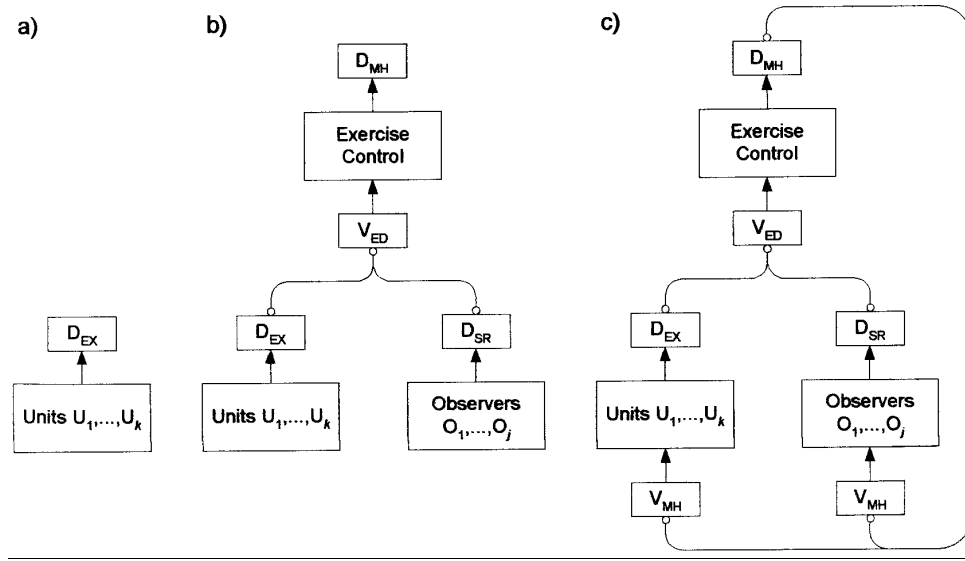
a)

$D_{EX}$

Units $U_1,\ldots,U_k$

b)

$D_{MH}$

Exercise Control

$V_{ED}$

$D_{EX}$

$D_{SR}$

Units $U_1,\ldots,U_k$

Observers $O_1,\ldots,O_j$

c)

$D_{MH}$

Exercise Control

$V_{ED}$

$D_{EX}$

$D_{SR}$

Units $U_1,\ldots,U_k$

Observers $O_1,\ldots,O_j$

$V_{MH}$

$V_{MH}$